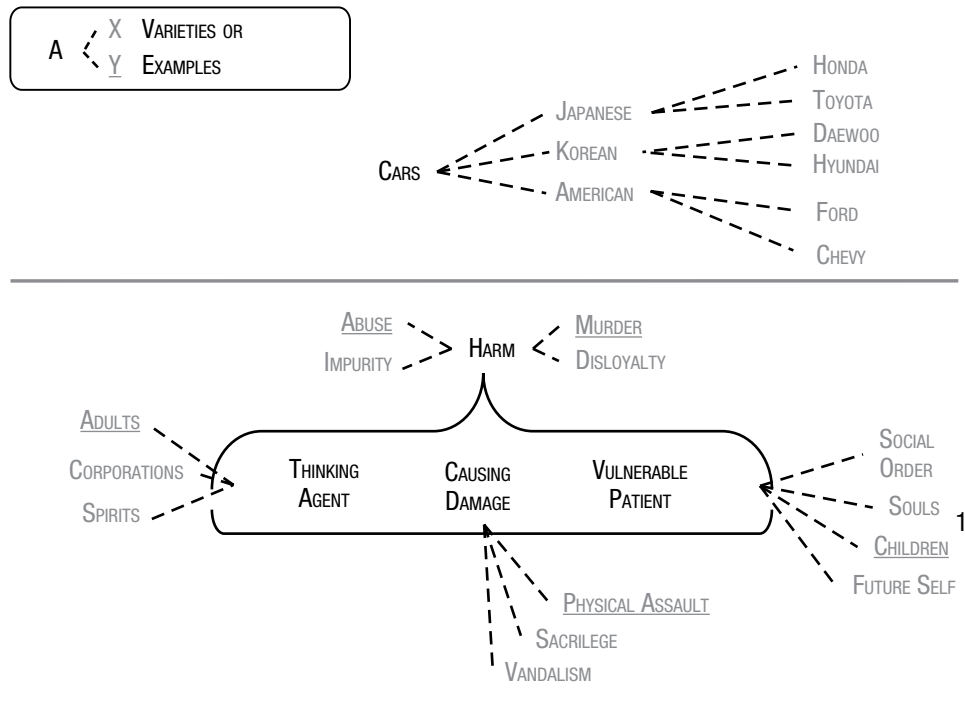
A X Varieties or
Y Examples

Cars
Japanese
Korean
American
Honda
Toyota
Daewoo
Hyundai
Ford
Chevy

Abuse
Impurity
Harm
Murder
Disloyalty

Adults
Corporations
Spirits

Thinking Agent
Causing Damage
Vulnerable Patient

Social Order
Souls
Children
Future Self

1

Physical Assault
Sacrilege
Vandalism